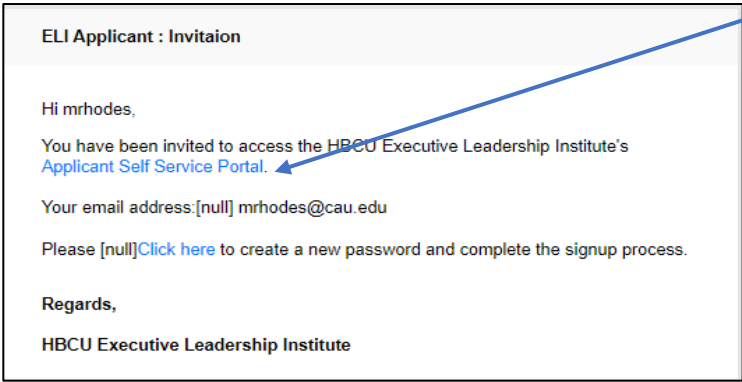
ELI Applicant : Invitaion

Hi mrhodes,

You have been invited to access the HBCU Executive Leadership Institute's Applicant Self Service Portal.

Your email address:[null] mrhodes@cau.edu

Please [null]Click here to create a new password and complete the signup process.

Regards,

HBCU Executive Leadership Institute